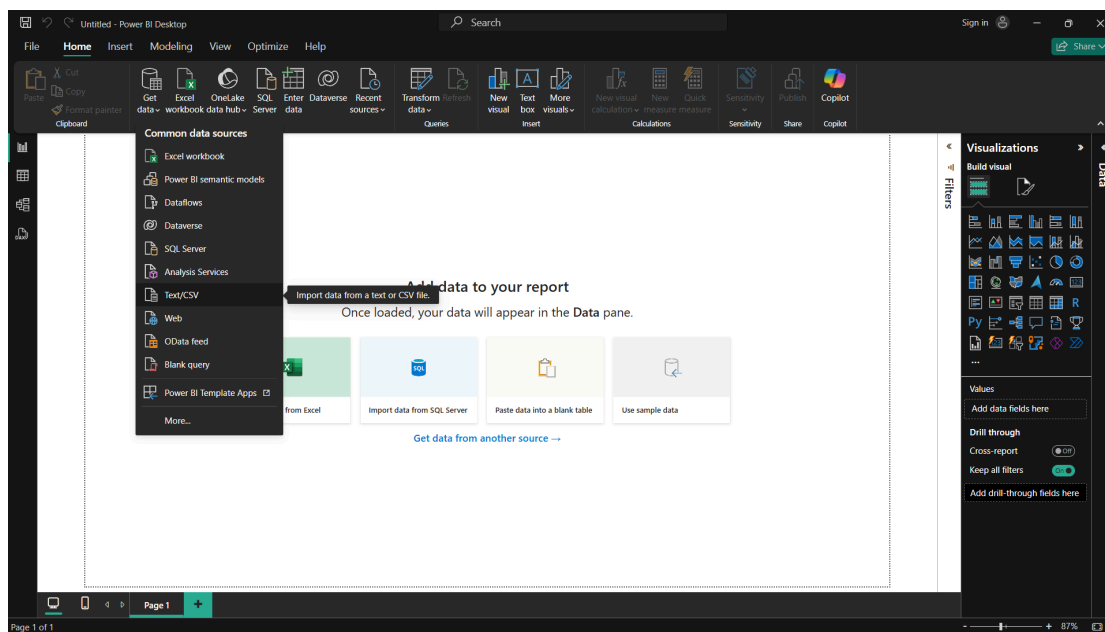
Untitled - Power BI Desktop

Search

Sign in

Share

File Home Insert Modeling View Optimize Help

Paste Cut Copy Format painter Clipboard

Get data Excel workbook OneLake data hub SQL Server Enter data Dataverse Recent sources

Transform data Refresh Queries

New visual Text box More visuals Insert

New visual calculation New measure Quick measure Calculations

Sensitivity Sensitivity

Publish Share

Copilot Copilot

Common data sources

Excel workbook

Power BI semantic models

Dataflows

Dataverse

SQL Server

Analysis Services

Text/CSV

Import data from a text or CSV file.

Web

OData feed

Blank query

Power BI Template Apps

More...

Add data to your report

Once loaded, your data will appear in the Data pane.

from Excel

Import data from SQL Server

Paste data into a blank table

Use sample data

Get data from another source →

Filters

Visualizations

Build visual

Values

Add data fields here

Drill through

Cross-report

Off

Keep all filters

On

Add drill-through fields here

Data

Page 1

Page 1 of 1

87%